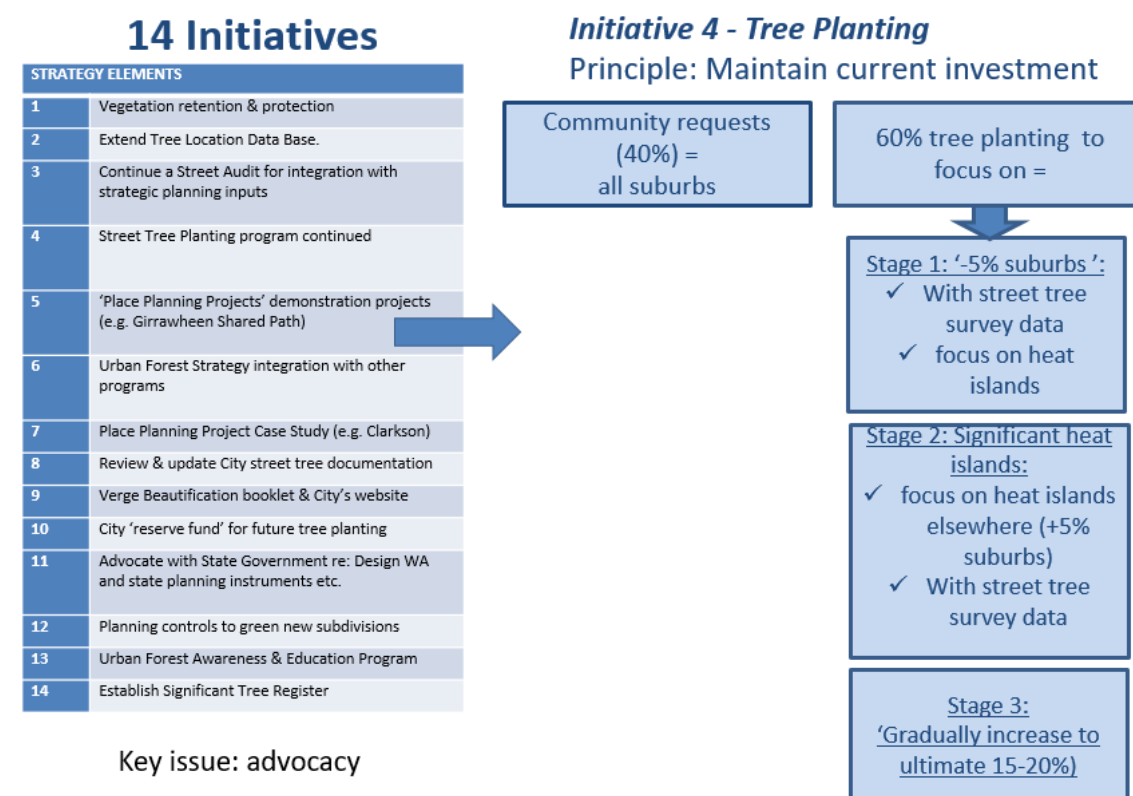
14 Initiatives

| STRATEGY ELEMENTS | |
|---|---|
| 1 | Vegetation retention & protection |
| 2 | Extend Tree Location Data Base. |
| 3 | Continue a Street Audit for integration with strategic planning inputs |
| 4 | Street Tree Planting program continued |
| 5 | 'Place Planning Projects' demonstration projects (e.g. Girrawheen Shared Path) |
| 6 | Urban Forest Strategy integration with other programs |
| 7 | Place Planning Project Case Study (e.g. Clarkson) |
| 8 | Review & update City street tree documentation |
| 9 | Verge Beautification booklet & City's website |
| 10 | City 'reserve fund' for future tree planting |
| 11 | Advocate with State Government re: Design WA and state planning instruments etc. |
| 12 | Planning controls to green new subdivisions |
| 13 | Urban Forest Awareness & Education Program |
| 14 | Establish Significant Tree Register |

Key issue: advocacy

Initiative 4 - Tree Planting
Principle: Maintain current investment

Community requests (40%) = all suburbs

60% tree planting to focus on =

Stage 1: '-5% suburbs':
✓ With street tree survey data
✓ focus on heat islands

Stage 2: Significant heat islands:
✓ focus on heat islands elsewhere (+5% suburbs)
✓ With street tree survey data

Stage 3: 'Gradually increase to ultimate 15-20%)